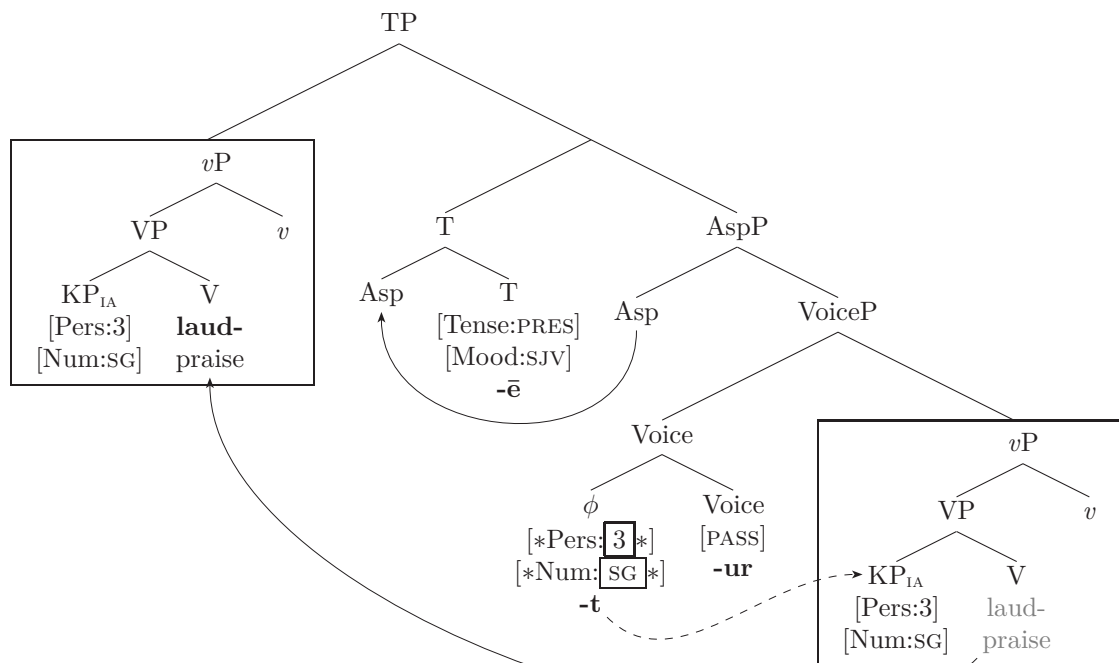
TP

$v$P

VP $v$

KP$_{IA}$ V

[Pers:3] **laud-**

[Num:SG] praise

T AspP

Asp T Asp VoiceP

[Tense:PRES]

[Mood:SJV]

**-ē**

Voice

$\phi$ Voice

[∗Pers: 3 ∗] [PASS]

[∗Num: SG ∗] **-ur**

**-t**

$v$P

VP $v$

KP$_{IA}$ V

[Pers:3] laud-

[Num:SG] praise